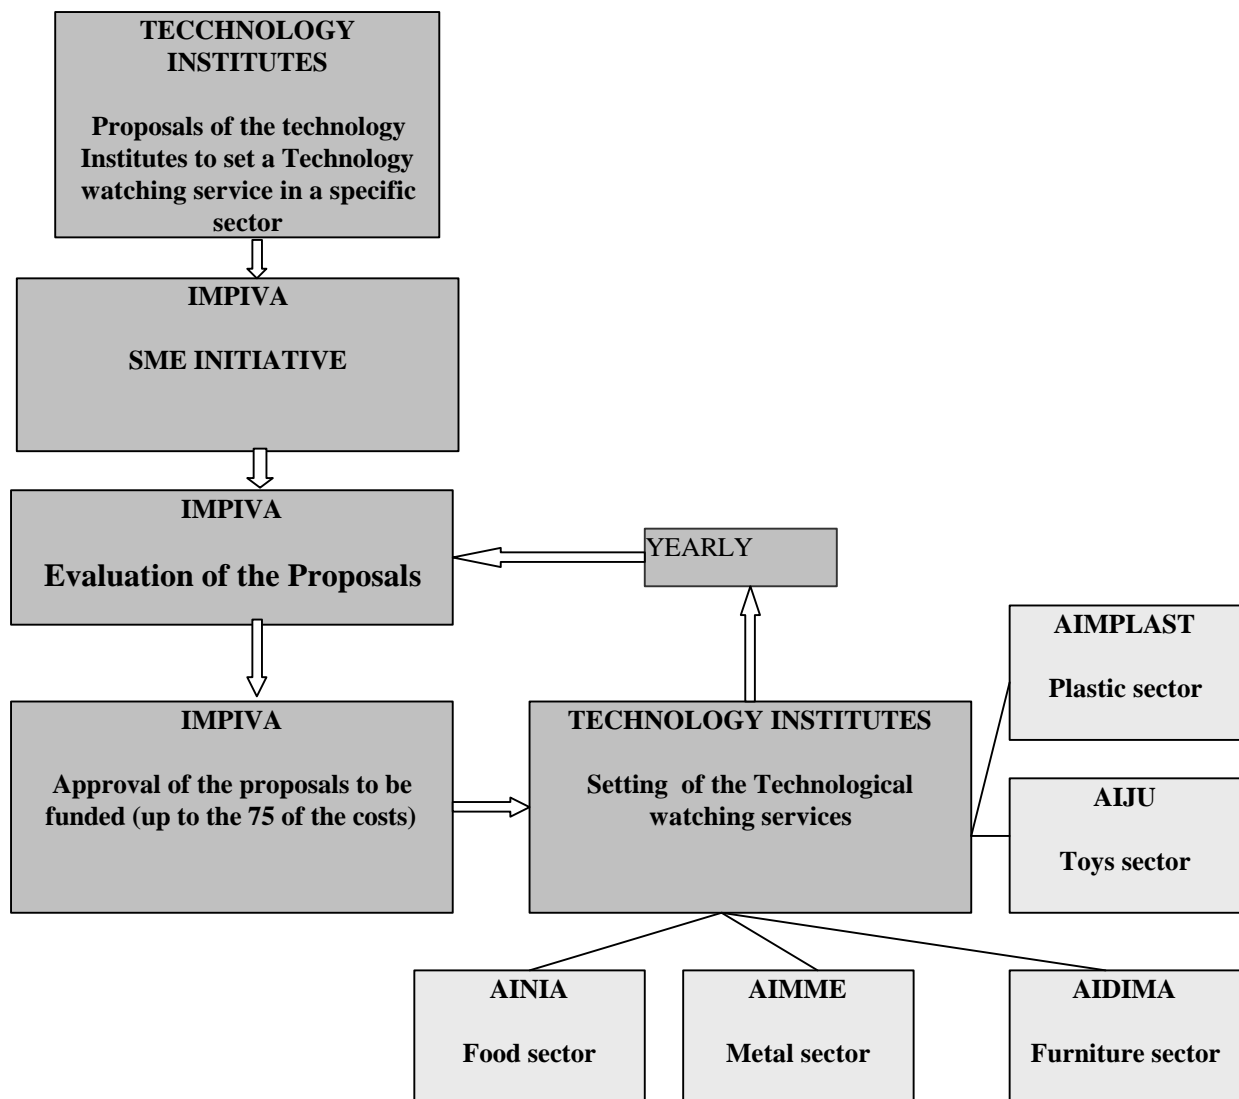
TECCHNOLOGY INSTITUTES

Proposals of the technology Institutes to set a Technology watching service in a specific sector

IMPIVA

SME INITIATIVE

IMPIVA

Evaluation of the Proposals

YEARLY

IMPIVA

Approval of the proposals to be funded (up to the 75 of the costs)

TECHNOLOGY INSTITUTES

Setting of the Technological watching services

AIMPLAST

Plastic sector

AIJU

Toys sector

AINIA

Food sector

AIMME

Metal sector

AIDIMA

Furniture sector